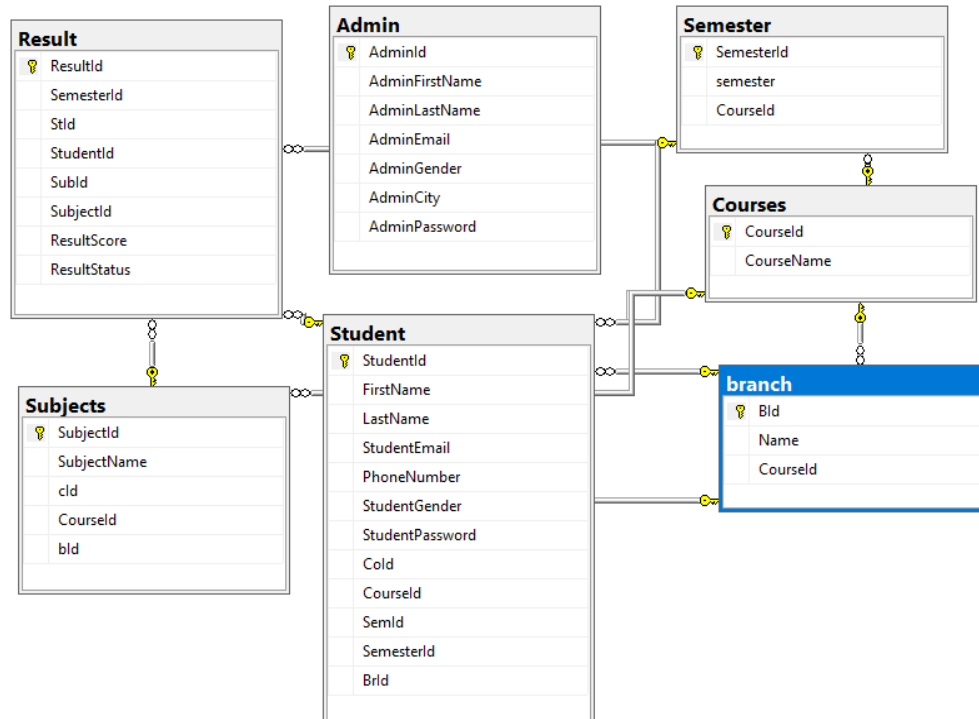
Result
ResultId
SemesterId
StId
StudentId
SubId
SubjectId
ResultScore
ResultStatus

Admin
AdminId
AdminFirstName
AdminLastName
AdminEmail
AdminGender
AdminCity
AdminPassword

Semester
SemesterId
semester
CourseId

Courses
CourseId
CourseName

Student
StudentId
FirstName
LastName
StudentEmail
PhoneNumber
StudentGender
StudentPassword
CoId
CourseId
SemId
SemesterId
BrId

Subjects
SubjectId
SubjectName
cId
CourseId
bId

branch
BId
Name
CourseId